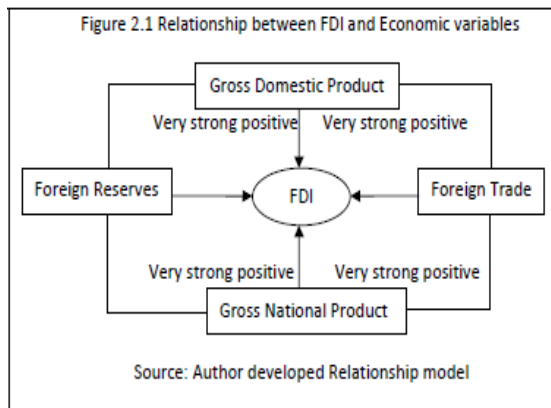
Figure 2.1 Relationship between FDI and Economic variables

Gross Domestic Product

Very strong positive

Very strong positive

Foreign Reserves

FDI

Foreign Trade

Very strong positive

Very strong positive

Gross National Product

Source: Author developed Relationship model